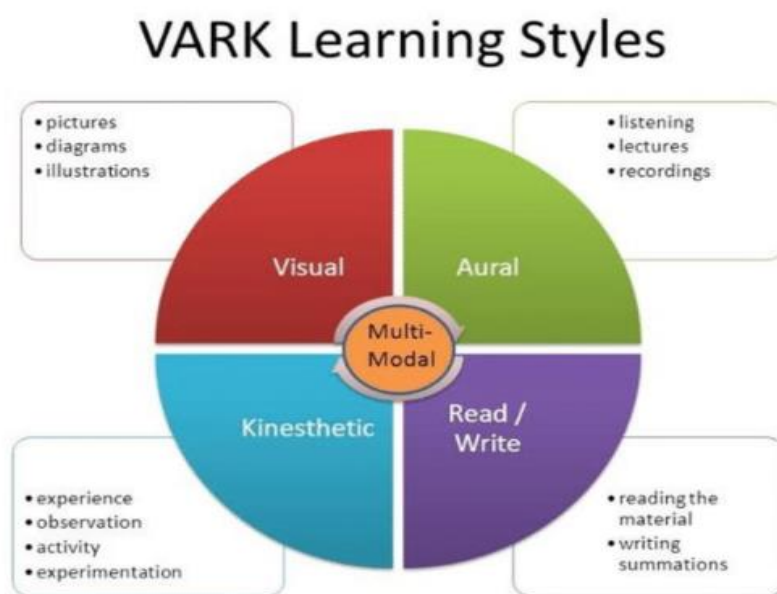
VARK Learning Styles

• pictures
• diagrams
• illustrations

• listening
• lectures
• recordings

Visual

Aural

Multi-Modal

Kinesthetic

Read / Write

• experience
• observation
• activity
• experimentation

• reading the material
• writing summations